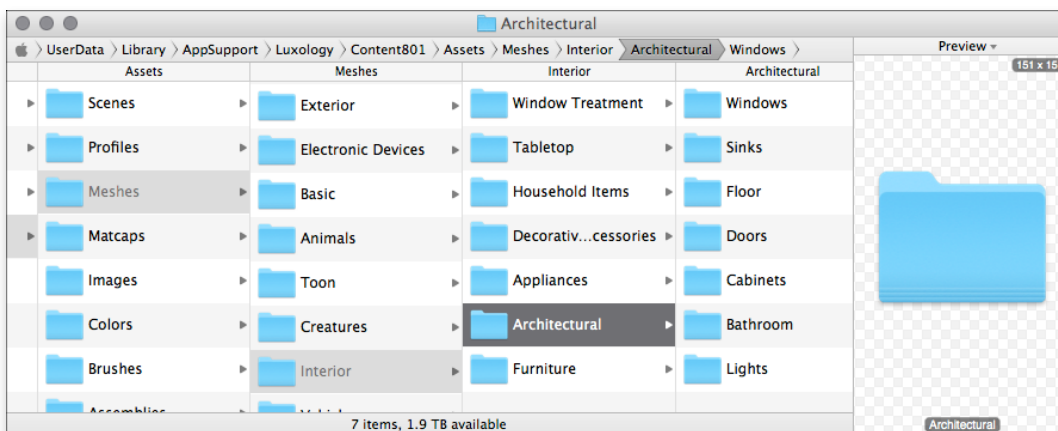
Architectural

UserData Library AppSupport Luxology Content801 Assets Meshes Interior Architectural Windows

Preview

151 x 15

| Assets | Meshes | Interior | Architectural |
|---|---|---|---|
| Scenes | Exterior | Window Treatment | Windows |
| Profiles | Electronic Devices | Tabletop | Sinks |
| Meshes | Basic | Household Items | Floor |
| Matcaps | Animals | Decorativ...cessories | Doors |
| Images | Toon | Appliances | Cabinets |
| Colors | Creatures | Architectural | Bathroom |
| Brushes | Interior | Furniture | Lights |
| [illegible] | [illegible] | | |

7 items, 1.9 TB available

Architectural